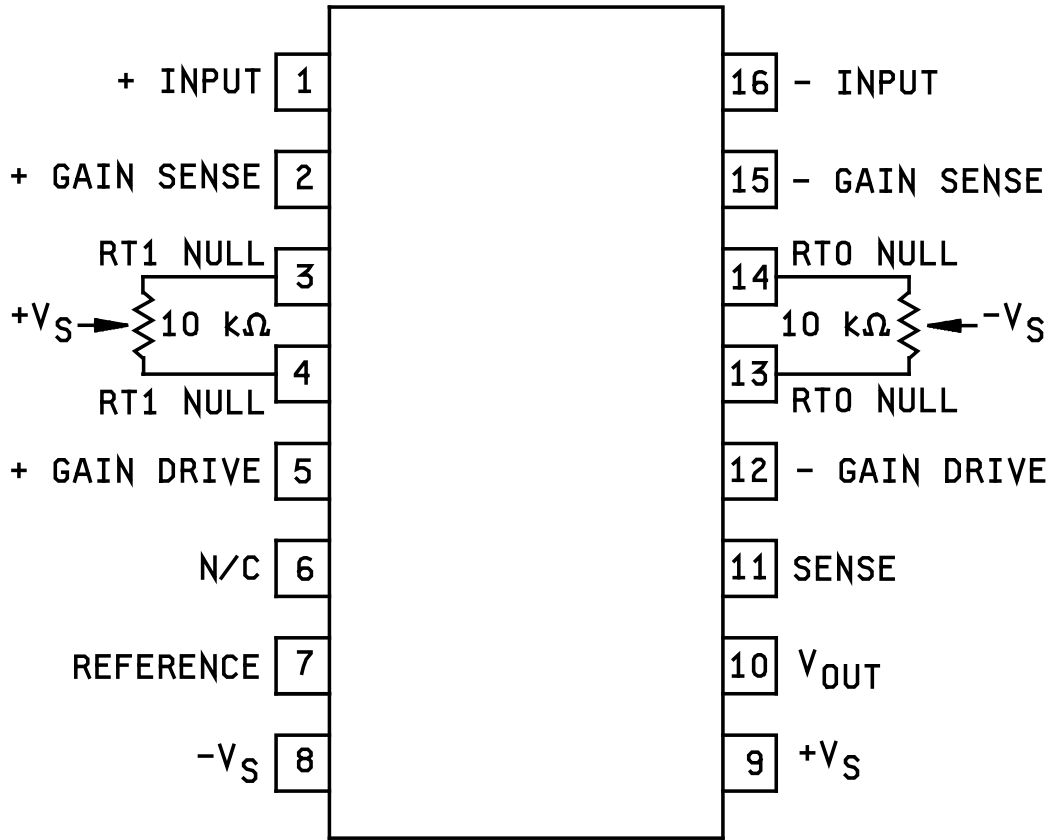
+ INPUT 1
+ GAIN SENSE 2
RT1 NULL 3
$+V_S$ 10 kΩ
RT1 NULL 4
+ GAIN DRIVE 5
N/C 6
REFERENCE 7
$-V_S$ 8

16 - INPUT
15 - GAIN SENSE
14 RTO NULL
10 kΩ $-V_S$
13 RTO NULL
12 - GAIN DRIVE
11 SENSE
10 $V_{OUT}$
9 $+V_S$